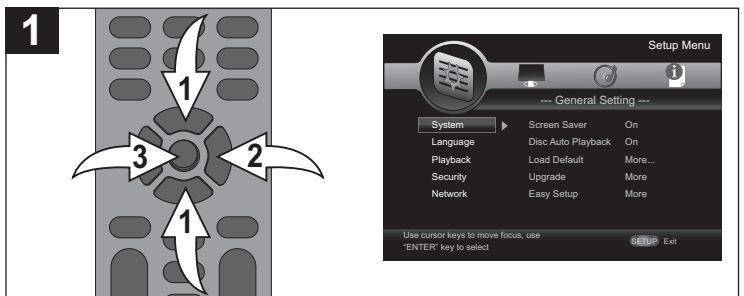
1

1
3
2
1

Setup Menu

--- General Setting ---

| System | Screen Saver | On |
|---|---|---|
| Language | Disc Auto Playback | On |
| Playback | Load Default | More... |
| Security | Upgrade | More |
| Network | Easy Setup | More |

Use cursor keys to move focus, use "ENTER" key to select

SETUP Exit